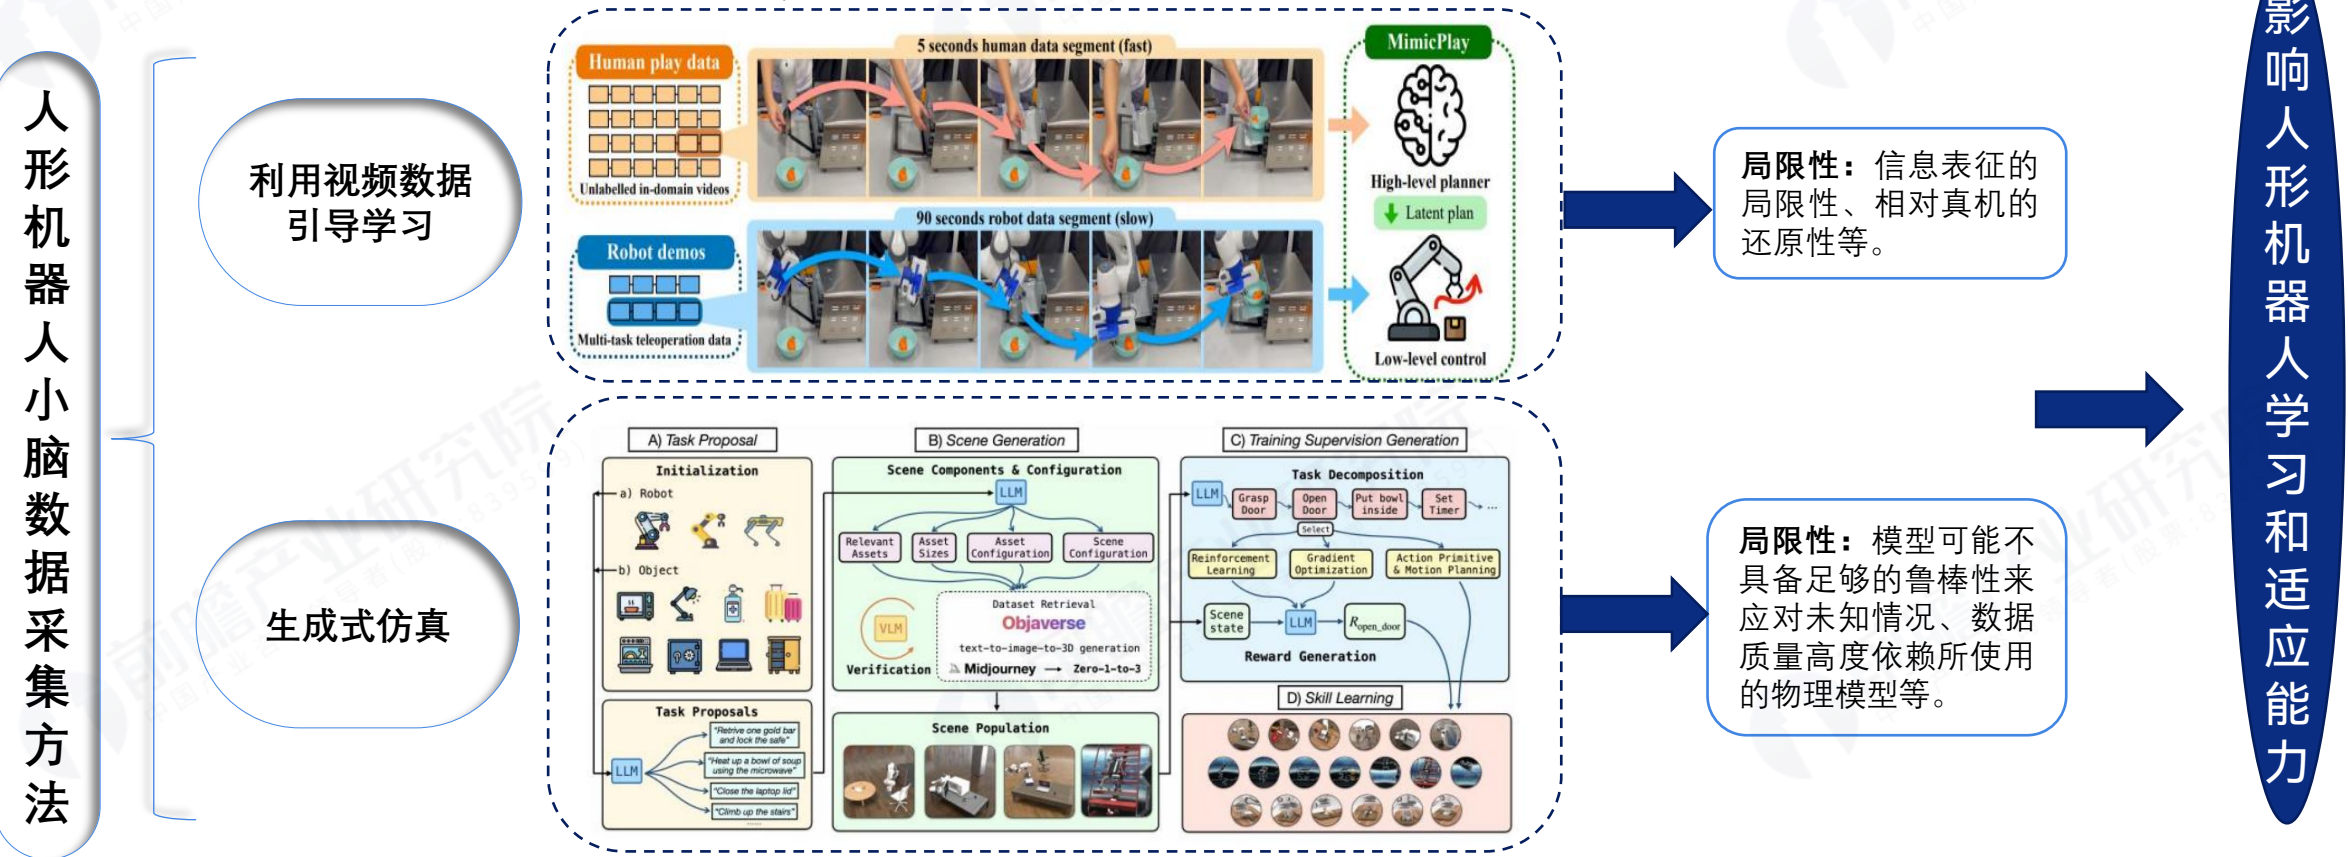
人形机器人小脑数据采集方法

利用视频数据引导学习

生成式仿真

Human play data
Unlabelled in-domain videos
5 seconds human data segment (fast)
Robot demos
Multi-task teleoperation data
90 seconds robot data segment (slow)
MimicPlay
High-level planner
Latent plan
Low-level control

A) Task Proposal
Initialization
a) Robot
b) Object
Task Proposals
LLM
"Retrive one gold bar and lock the safe"
"Heat up a bowl of soup using the microwave"
"Close the laptop lid"
"Climb up the stairs"
B) Scene Generation
Scene Components & Configuration
LLM
Relevant Assets
Asset Sizes
Asset Configuration
Scene Configuration
Dataset Retrieval
Objaverse
text-to-image-to-3D generation
Midjourney → Zero-1-to-3
VLM
Verification
Scene Population
C) Training Supervision Generation
Task Decomposition
LLM
Grasp Door
Open Door
Put bowl inside
Set Timer
...
Select
Reinforcement Learning
Gradient Optimization
Action Primitive & Motion Planning
Scene state
LLM
$R_{open\_door}$
Reward Generation
D) Skill Learning

局限性：信息表征的局限性、相对真机的还原性等。

局限性：模型可能不具备足够的鲁棒性来应对未知情况、数据质量高度依赖所使用的物理模型等。

影响人形机器人学习和适应能力